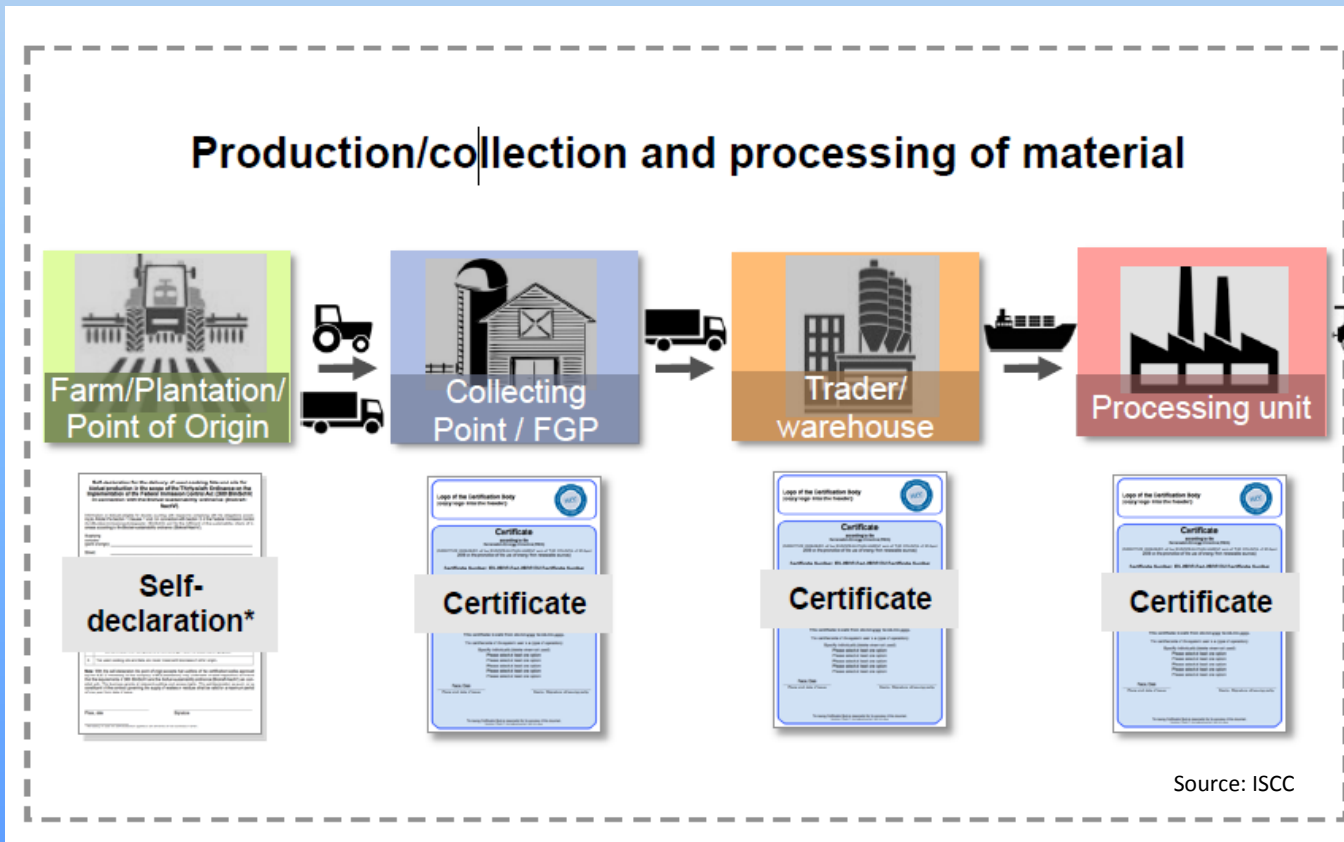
Production/collection and processing of material

Farm/Plantation/ Point of Origin

Collecting Point / FGP

Trader/ warehouse

Processing unit

Self-declaration*

Logo of the Certification Body

Certificate

Certificate

Logo of the Certification Body

Certificate

Certificate

Logo of the Certification Body

Certificate

Certificate

Source: ISCC